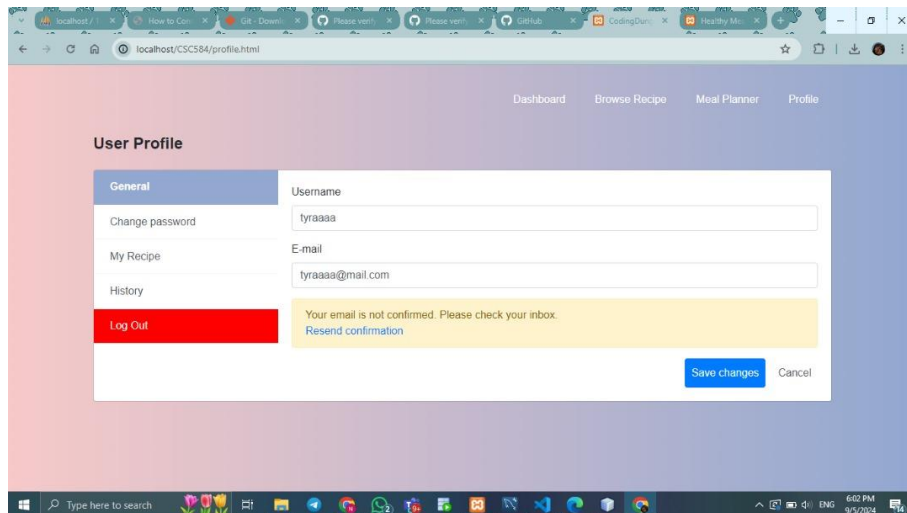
localhost / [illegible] ×
How to Con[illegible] ×
Git - Downl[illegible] ×
Please verif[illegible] ×
Please verif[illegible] ×
GitHub ×
CodingDun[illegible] ×
Healthy Mea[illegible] ×
+

localhost/CSC584/profile.html

Dashboard Browse Recipe Meal Planner Profile

User Profile

General
Change password
My Recipe
History
Log Out

Username
tyraaaa
E-mail
tyraaaa@mail.com

Your email is not confirmed. Please check your inbox.
Resend confirmation

Save changes Cancel

Type here to search

ENG 6:02 PM 9/5/2024